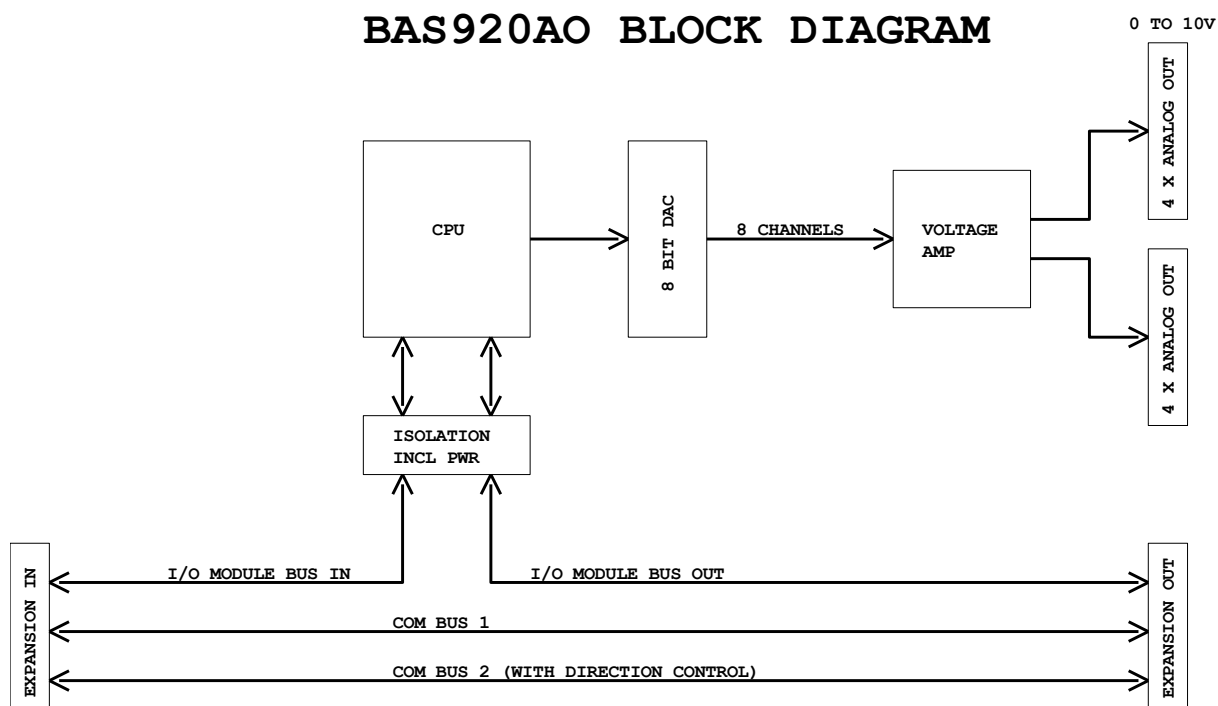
BAS920AO BLOCK DIAGRAM

0 TO 10V

4 X ANALOG OUT

CPU

8 BIT DAC

8 CHANNELS

VOLTAGE AMP

4 X ANALOG OUT

ISOLATION INCL PWR

EXPANSION IN

I/O MODULE BUS IN

I/O MODULE BUS OUT

EXPANSION OUT

COM BUS 1

COM BUS 2 (WITH DIRECTION CONTROL)